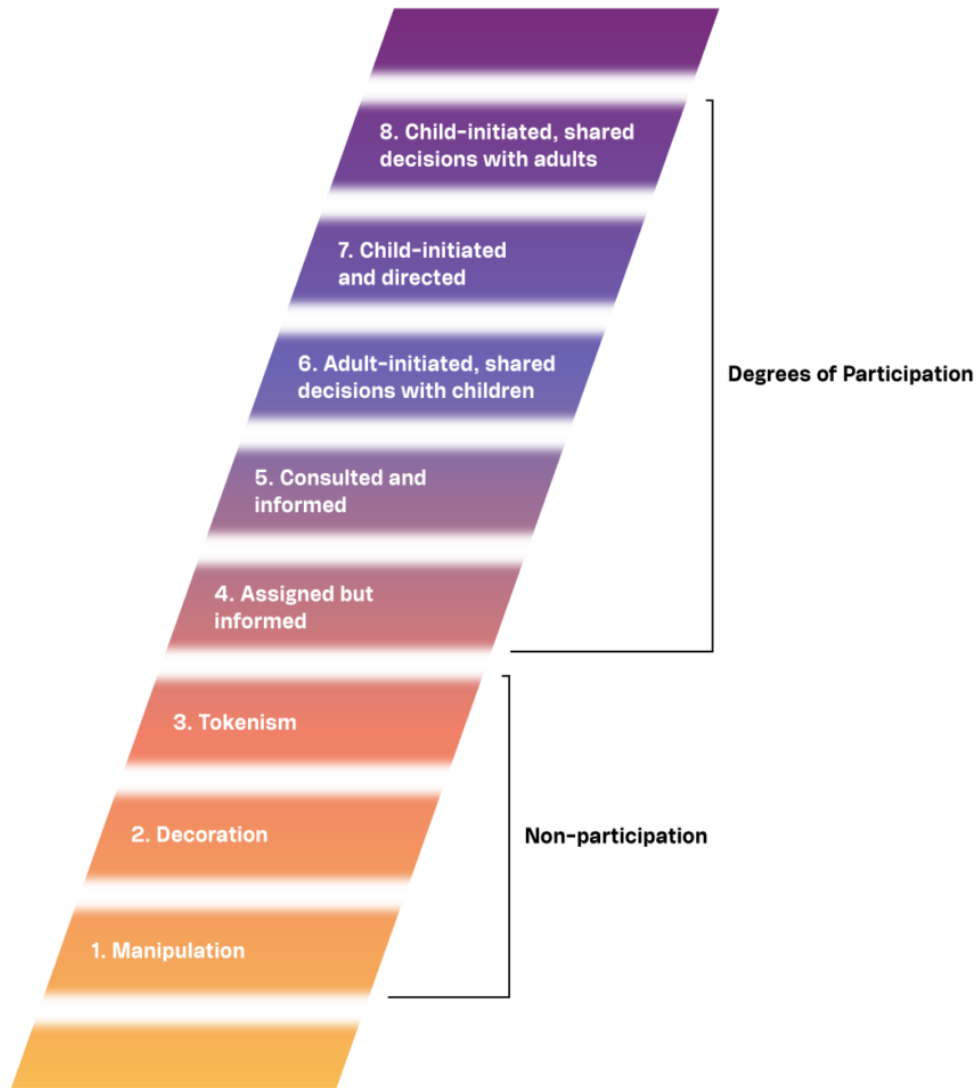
8. Child-initiated, shared decisions with adults

7. Child-initiated and directed

6. Adult-initiated, shared decisions with children

5. Consulted and informed

4. Assigned but informed

Degrees of Participation

3. Tokenism

2. Decoration

1. Manipulation

Non-participation